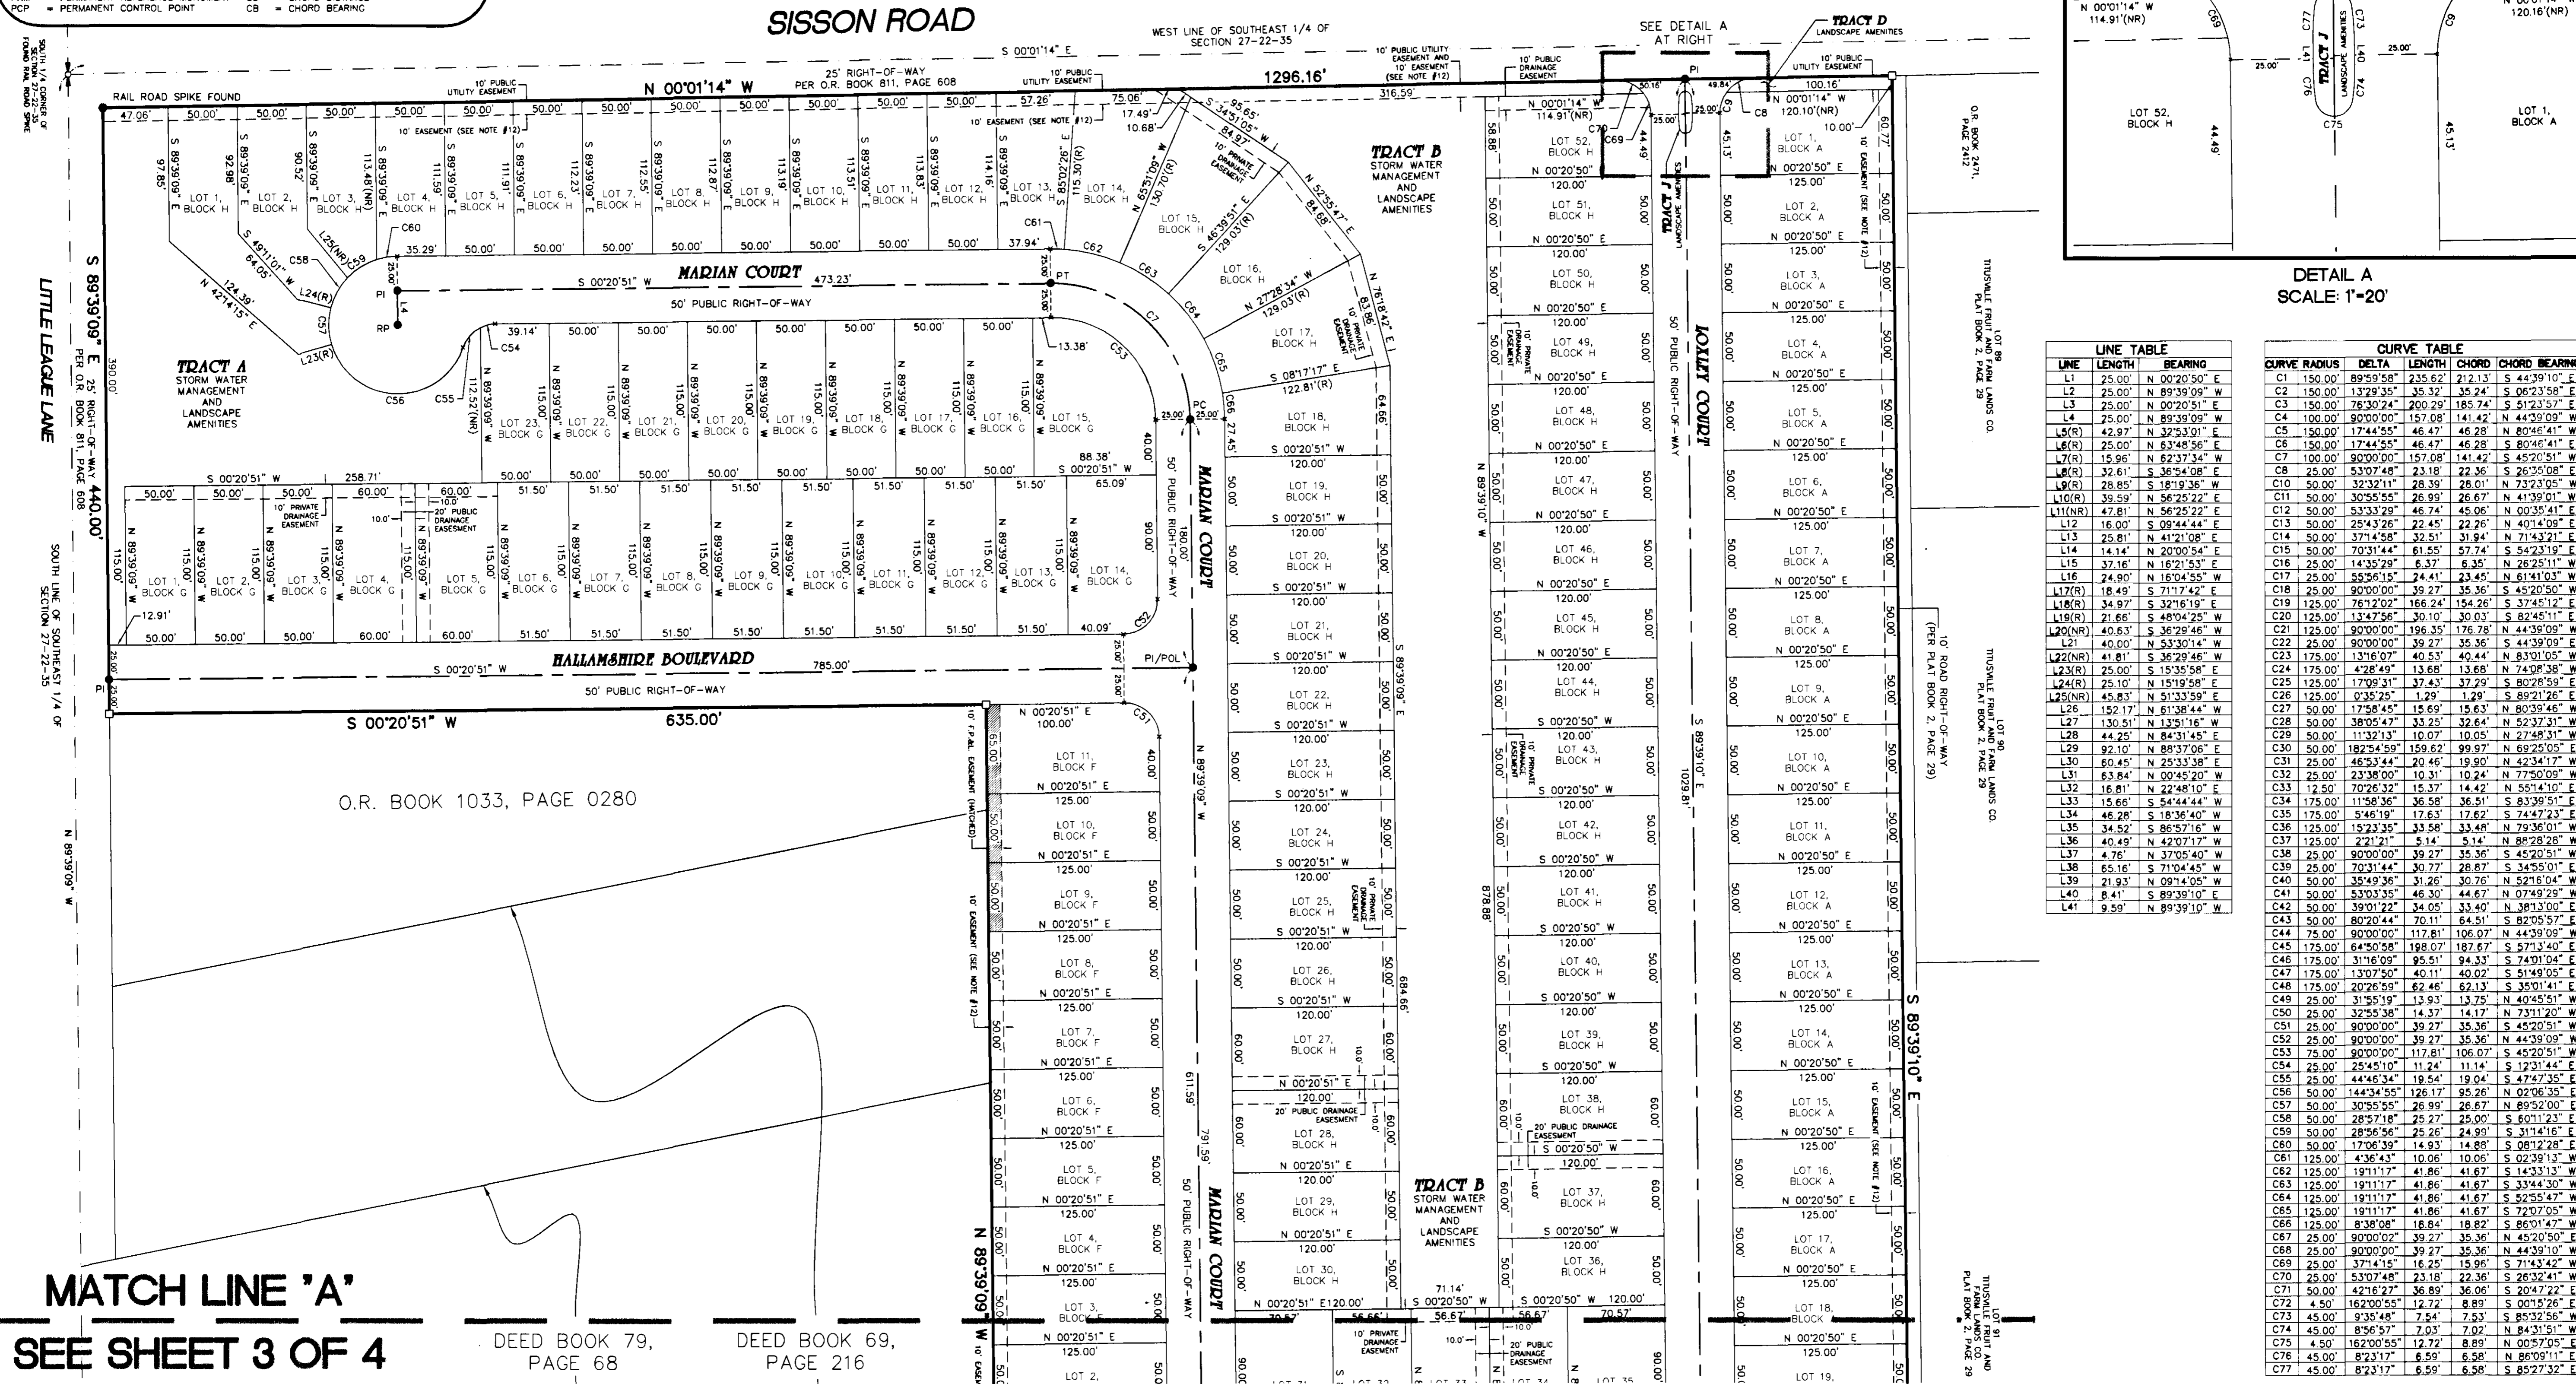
PCP = PERMANENT CONTROL POINT CB = CHORD BEARING

SISSON ROAD

SOUTH 1/4 CORNER OF SECTION 27-22-35 FOUND RAIL ROAD SPIKE

RAIL ROAD SPIKE FOUND

N 00°01'14" W 1296.16'

S 00°01'14" E

25' RIGHT-OF-WAY PER O.R. BOOK 811, PAGE 608

WEST LINE OF SOUTHEAST 1/4 OF SECTION 27-22-35

SEE DETAIL A AT RIGHT

TRACT D LANDSCAPE AMENITIES

TRACT A STORM WATER MANAGEMENT AND LANDSCAPE AMENITIES

TRACT B STORM WATER MANAGEMENT AND LANDSCAPE AMENITIES

MARIAN COURT

50' PUBLIC RIGHT-OF-WAY

HALLAMSHIRE BOULEVARD

S 00°20'51" W 785.00'

S 00°20'51" W 635.00'

S 89°39'09" E 440.00'

LITTLE LEAGUE LANE

25' RIGHT-OF-WAY PER O.R. BOOK 811, PAGE 608

SOUTH LINE OF SOUTHEAST 1/4 OF SECTION 27-22-35

O.R. BOOK 1033, PAGE 0280

MATCH LINE "A"
SEE SHEET 3 OF 4

DEED BOOK 79, PAGE 68

DEED BOOK 69, PAGE 216

LOXLEY COURT

50' PUBLIC RIGHT-OF-WAY

TRACT J

S 89°39'10" E

10' ROAD RIGHT-OF-WAY (PER PLAT BOOK 2, PAGE 29)

TITUSVILLE FRUIT AND FARM LANDS CO. PLAT BOOK 2, PAGE 29

O.R. BOOK 2471, PAGE 2412

DETAIL A
SCALE: 1"=20'

LINE TABLE

| LINE | LENGTH | BEARING |
|---|---|---|
| L1 | 25.00' | N 00°20'50" E |
| L2 | 25.00' | N 89°39'09" W |
| L3 | 25.00' | N 00°20'51" E |
| L4 | 25.00' | N 89°39'09" W |
| L5(R) | 42.97' | N 32°53'01" E |
| L6(R) | 25.00' | N 63°48'56" E |
| L7(R) | 15.96' | N 62°37'34" E |
| L8(R) | 32.61' | S 36°54'08" E |
| L9(R) | 28.85' | S 18°19'36" W |
| L10(R) | 39.59' | N 56°25'22" E |
| L11(NR) | 47.81' | N 56°25'22" E |
| L12 | 16.00' | S 09°44'44" E |
| L13 | 25.81' | N 41°21'08" E |
| L14 | 14.14' | N 20°00'54" E |
| L15 | 37.16' | N 16°21'53" E |
| L16 | 24.90' | N 16°04'55" W |
| L17(R) | 18.49' | S 71°17'42" E |
| L18(R) | 34.97' | S 32°16'19" E |
| L19(R) | 21.66' | S 48°04'25" W |
| L20(NR) | 40.63' | S 36°29'46" W |
| L21 | 40.00' | N 53°30'14" W |
| L22(NR) | 41.81' | S 36°29'46" W |
| L23(R) | 25.00' | S 15°35'58" E |
| L24(R) | 25.10' | N 15°19'58" E |
| L25(NR) | 45.83' | N 51°33'59" E |
| L26 | 152.17' | N 61°38'44" W |
| L27 | 130.51' | N 13°51'16" W |
| L28 | 44.25' | N 84°31'45" E |
| L29 | 92.10' | N 88°37'06" E |
| L30 | 60.45' | N 25°33'38" E |
| L31 | 63.84' | N 00°45'20" W |
| L32 | 16.81' | N 22°48'10" E |
| L33 | 15.66' | S 54°44'44" W |
| L34 | 46.28' | S 18°36'40" W |
| L35 | 34.52' | S 86°57'16" W |
| L36 | 40.49' | N 42°07'17" W |
| L37 | 4.76' | N 37°05'40" W |
| L38 | 65.16' | S 71°04'45" W |
| L39 | 21.93' | N 09°14'05" W |
| L40 | 8.41' | S 89°39'10" E |
| L41 | 9.59' | N 89°39'10" W |

CURVE TABLE

| CURVE | RADIUS | DELTA | LENGTH | CHORD | CHORD BEARING |
|---|---|---|---|---|---|
| C1 | 150.00' | 89°59'58" | 235.62' | 212.13' | S 44°39'10" E |
| C2 | 150.00' | 13°29'35" | 35.32' | 35.24' | S 06°23'58" E |
| C3 | 150.00' | 76°30'24" | 200.29' | 185.74' | S 51°23'57" E |
| C4 | 100.00' | 90°00'00" | 157.08' | 141.42' | N 44°39'09" W |
| C5 | 150.00' | 17°44'55" | 46.47' | 46.28' | N 80°46'41" W |
| C6 | 150.00' | 17°44'55" | 46.47' | 46.28' | S 80°46'41" E |
| C7 | 100.00' | 90°00'00" | 157.08' | 141.42' | S 45°20'51" W |
| C8 | 25.00' | 53°07'48" | 23.18' | 22.36' | S 26°35'08" E |
| C10 | 50.00' | 32°32'11" | 28.39' | 28.01' | N 73°23'05" W |
| C11 | 50.00' | 30°55'55" | 26.99' | 26.67' | N 41°39'01" W |
| C12 | 50.00' | 53°33'29" | 46.74' | 45.06' | N 00°35'41" E |
| C13 | 50.00' | 25°43'26" | 22.45' | 22.26' | N 40°14'09" E |
| C14 | 50.00' | 37°14'58" | 32.51' | 31.94' | N 71°43'21" E |
| C15 | 50.00' | 70°31'44" | 61.55' | 57.74' | S 54°23'19" E |
| C16 | 25.00' | 14°35'29" | 6.37' | 6.35' | N 26°25'11" W |
| C17 | 25.00' | 55°56'15" | 24.41' | 23.45' | N 61°41'03" W |
| C18 | 25.00' | 90°00'00" | 39.27' | 35.36' | S 45°20'50" W |
| C19 | 125.00' | 76°12'02" | 166.24' | 154.26' | S 37°45'12" E |
| C20 | 125.00' | 13°47'56" | 30.10' | 30.03' | S 82°45'11" E |
| C21 | 125.00' | 90°00'00" | 196.35' | 176.78' | N 44°39'09" W |
| C22 | 25.00' | 90°00'00" | 39.27' | 35.36' | S 44°39'09" E |
| C23 | 175.00' | 13°16'07" | 40.53' | 40.44' | N 83°01'05" W |
| C24 | 175.00' | 4°28'49" | 13.68' | 13.68' | N 74°08'38" W |
| C25 | 125.00' | 17°09'31" | 37.43' | 37.29' | S 80°28'59" E |
| C26 | 125.00' | 0°35'25" | 1.29' | 1.29' | S 89°21'26" E |
| C27 | 50.00' | 17°58'45" | 15.69' | 15.63' | N 80°39'46" W |
| C28 | 50.00' | 38°05'47" | 33.25' | 32.64' | N 52°37'31" W |
| C29 | 50.00' | 11°32'13" | 10.07' | 10.05' | N 27°48'31" W |
| C30 | 50.00' | 182°54'59" | 159.62' | 99.97' | N 69°25'05" E |
| C31 | 25.00' | 46°53'44" | 20.46' | 19.90' | N 42°34'17" W |
| C32 | 25.00' | 23°38'00" | 10.31' | 10.24' | N 77°50'09" W |
| C33 | 12.50' | 70°26'32" | 15.37' | 14.42' | N 55°14'10" E |
| C34 | 175.00' | 11°58'36" | 36.58' | 36.51' | S 83°39'51" E |
| C35 | 175.00' | 5°46'19" | 17.63' | 17.62' | S 74°47'23" E |
| C36 | 125.00' | 15°23'35" | 33.58' | 33.48' | N 79°36'01" W |
| C37 | 125.00' | 2°21'21" | 5.14' | 5.14' | N 88°28'28" W |
| C38 | 25.00' | 90°00'00" | 39.27' | 35.36' | S 45°20'51" W |
| C39 | 25.00' | 70°31'44" | 30.77' | 28.87' | S 34°55'01" E |
| C40 | 50.00' | 35°49'36" | 31.26' | 30.76' | N 52°16'04" W |
| C41 | 50.00' | 53°03'35" | 46.30' | 44.67' | N 07°49'29" W |
| C42 | 50.00' | 39°01'22" | 34.05' | 33.40' | N 38°13'00" E |
| C43 | 50.00' | 80°20'44" | 70.11' | 64.51' | S 82°05'57" E |
| C44 | 75.00' | 90°00'00" | 117.81' | 106.07' | N 44°39'09" W |
| C45 | 175.00' | 64°50'58" | 198.07' | 187.67' | S 57°13'40" E |
| C46 | 175.00' | 31°16'09" | 95.51' | 94.33' | S 74°01'04" E |
| C47 | 175.00' | 13°07'50" | 40.11' | 40.02' | S 51°49'05" E |
| C48 | 175.00' | 20°26'59" | 62.46' | 62.13' | S 35°01'41" E |
| C49 | 25.00' | 31°55'19" | 13.93' | 13.75' | N 40°45'51" W |
| C50 | 25.00' | 32°55'38" | 14.37' | 14.17' | N 73°11'20" W |
| C51 | 25.00' | 90°00'00" | 39.27' | 35.36' | S 45°20'51" W |
| C52 | 25.00' | 90°00'00" | 39.27' | 35.36' | N 44°39'09" W |
| C53 | 75.00' | 90°00'00" | 117.81' | 106.07' | S 45°20'51" W |
| C54 | 25.00' | 25°45'10" | 11.24' | 11.14' | S 12°31'44" E |
| C55 | 25.00' | 44°46'34" | 19.54' | 19.04' | S 47°47'35" E |
| C56 | 50.00' | 144°34'55" | 126.17' | 95.26' | N 02°06'35" E |
| C57 | 50.00' | 30°55'55" | 26.99' | 26.67' | N 89°52'00" E |
| C58 | 50.00' | 28°57'18" | 25.27' | 25.00' | S 60°11'23" E |
| C59 | 50.00' | 28°56'56" | 25.26' | 24.99' | S 31°14'16" E |
| C60 | 50.00' | 17°06'39" | 14.93' | 14.88' | S 08°12'28" E |
| C61 | 125.00' | 4°36'43" | 10.06' | 10.06' | S 02°39'13" W |
| C62 | 125.00' | 19°11'17" | 41.86' | 41.67' | S 14°33'13" W |
| C63 | 125.00' | 19°11'17" | 41.86' | 41.67' | S 33°44'30" W |
| C64 | 125.00' | 19°11'17" | 41.86' | 41.67' | S 52°55'47" W |
| C65 | 125.00' | 19°11'17" | 41.86' | 41.67' | S 72°07'05" W |
| C66 | 125.00' | 8°38'08" | 18.84' | 18.82' | S 86°01'47" W |
| C67 | 25.00' | 90°00'02" | 39.27' | 35.36' | N 45°20'50" E |
| C68 | 25.00' | 90°00'00" | 39.27' | 35.36' | N 44°39'10" W |
| C69 | 25.00' | 37°14'15" | 16.25' | 15.96' | S 71°43'42" W |
| C70 | 25.00' | 53°07'48" | 23.18' | 22.36' | S 26°32'41" W |
| C71 | 50.00' | 42°16'27" | 36.89' | 36.06' | S 20°47'22" E |
| C72 | 4.50' | 162°00'55" | 12.72' | 8.89' | S 00°15'26" E |
| C73 | 45.00' | 9°35'48" | 7.54' | 7.53' | S 85°32'56" W |
| C74 | 45.00' | 8°56'57" | 7.03' | 7.02' | N 84°31'51" W |
| C75 | 4.50' | 162°00'55" | 12.72' | 8.89' | N 00°57'05" E |
| C76 | 45.00' | 8°23'17" | 6.59' | 6.58' | N 86°09'11" E |
| C77 | 45.00' | 8°23'17" | 6.59' | 6.58' | S 85°27'32" E |

N 00°01'14" W 114.91'(NR)
120.16'(NR)
LOT 52, BLOCK H
LOT 1, BLOCK A